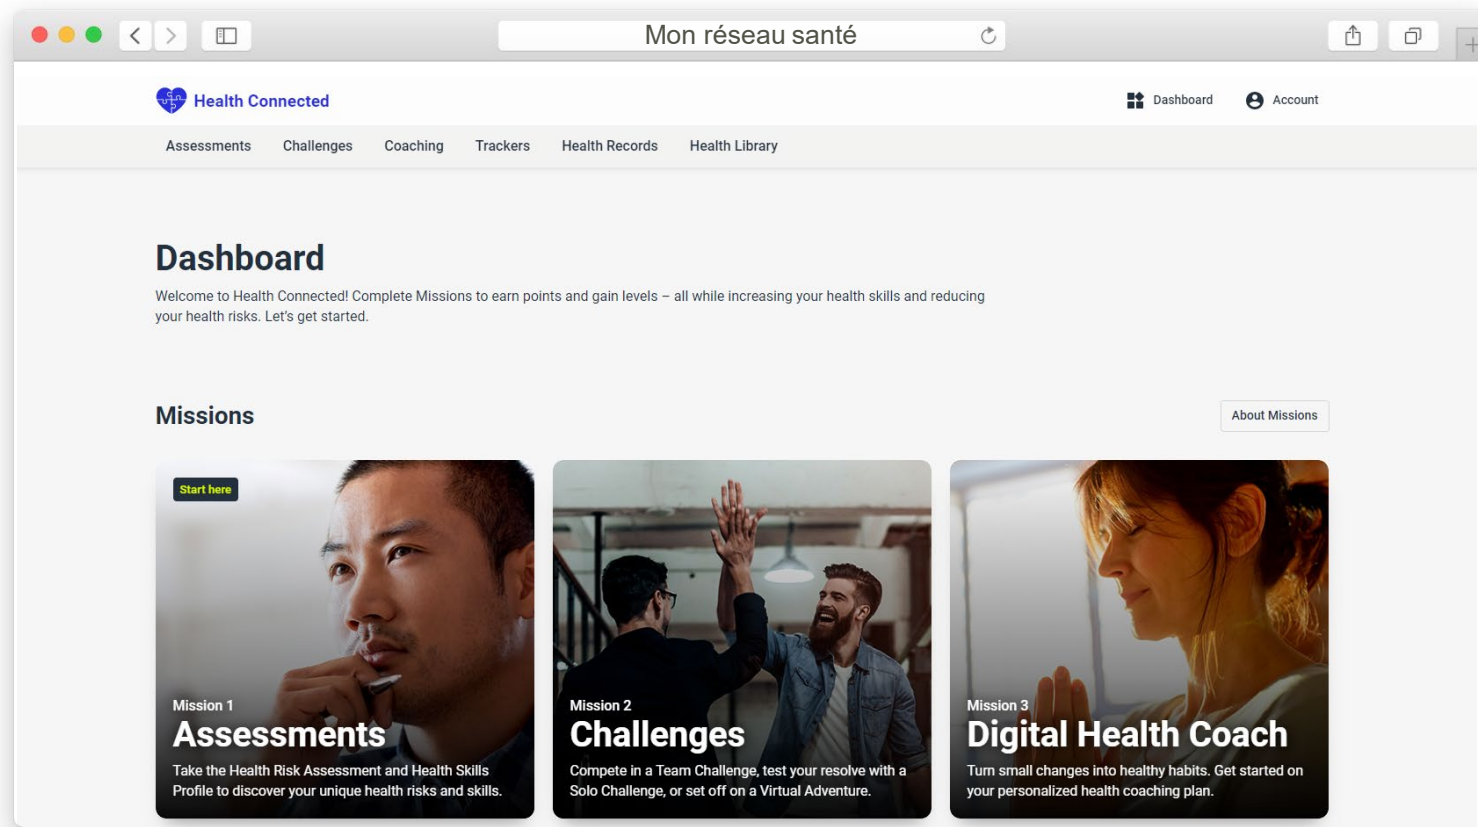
Mon réseau santé

Health Connected

Dashboard

Account

Assessments Challenges Coaching Trackers Health Records Health Library

Dashboard

Welcome to Health Connected! Complete Missions to earn points and gain levels – all while increasing your health skills and reducing your health risks. Let's get started.

Missions

About Missions

Start here

Mission 1

Assessments

Take the Health Risk Assessment and Health Skills Profile to discover your unique health risks and skills.

Mission 2

Challenges

Compete in a Team Challenge, test your resolve with a Solo Challenge, or set off on a Virtual Adventure.

Mission 3

Digital Health Coach

Turn small changes into healthy habits. Get started on your personalized health coaching plan.